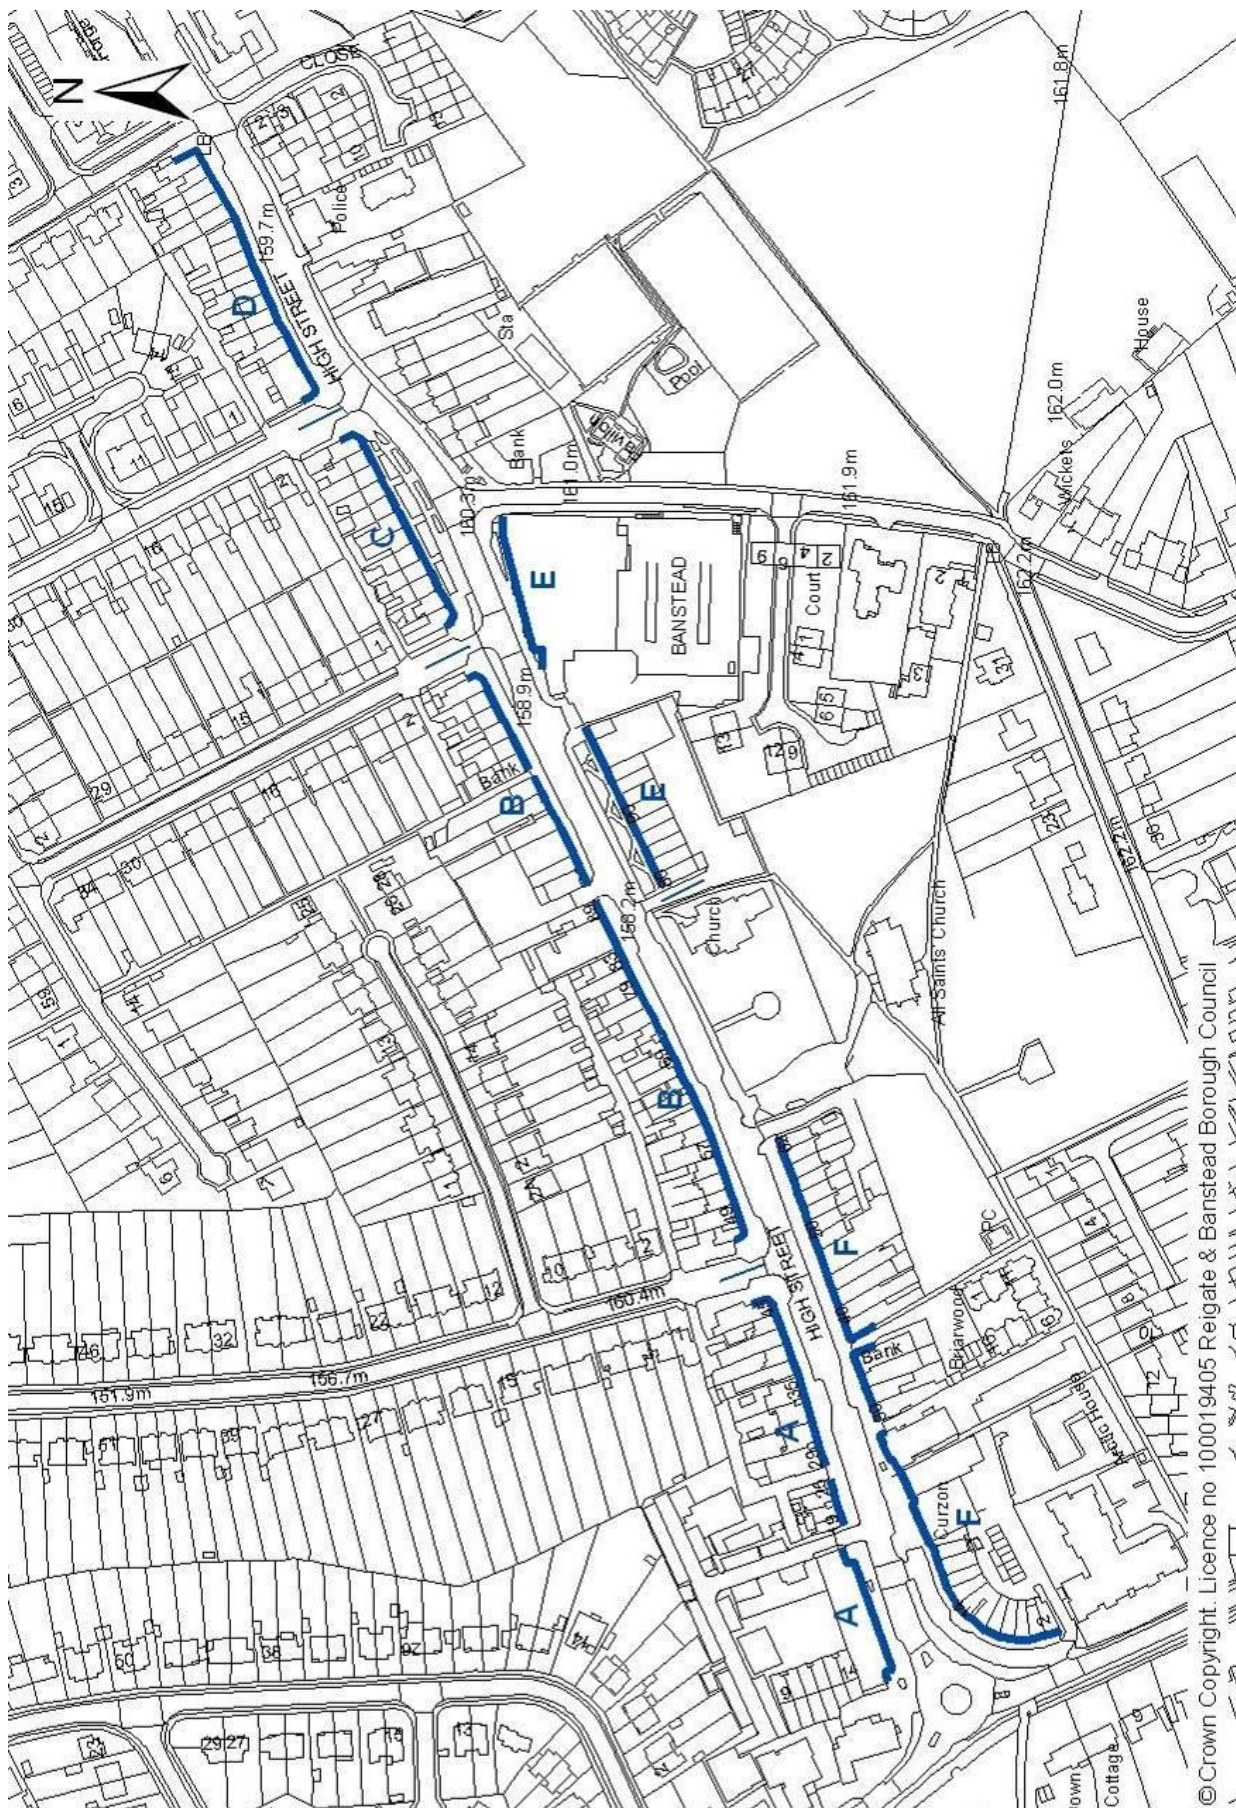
N

CLOSE

159.7m

HIGH STREET

Police

Sta

Pool

Pavilion

Bank

161.0m

160.3m

161.9m

161.8m

162.0m

House

Wickets

162.2m

D

C

E

BANSTEAD

Court

158.9m

Bank

B

E

158.2m

Church

All Saints Church

162.2m

B

160.4m

HIGH STREET

F

PC

Briarwood

Bank

156.7m

151.9m

A

A

Curzon

F

Manor House

Cottage

©Crown Copyright. Licence no 100019405 Reigate & Banstead Borough Council